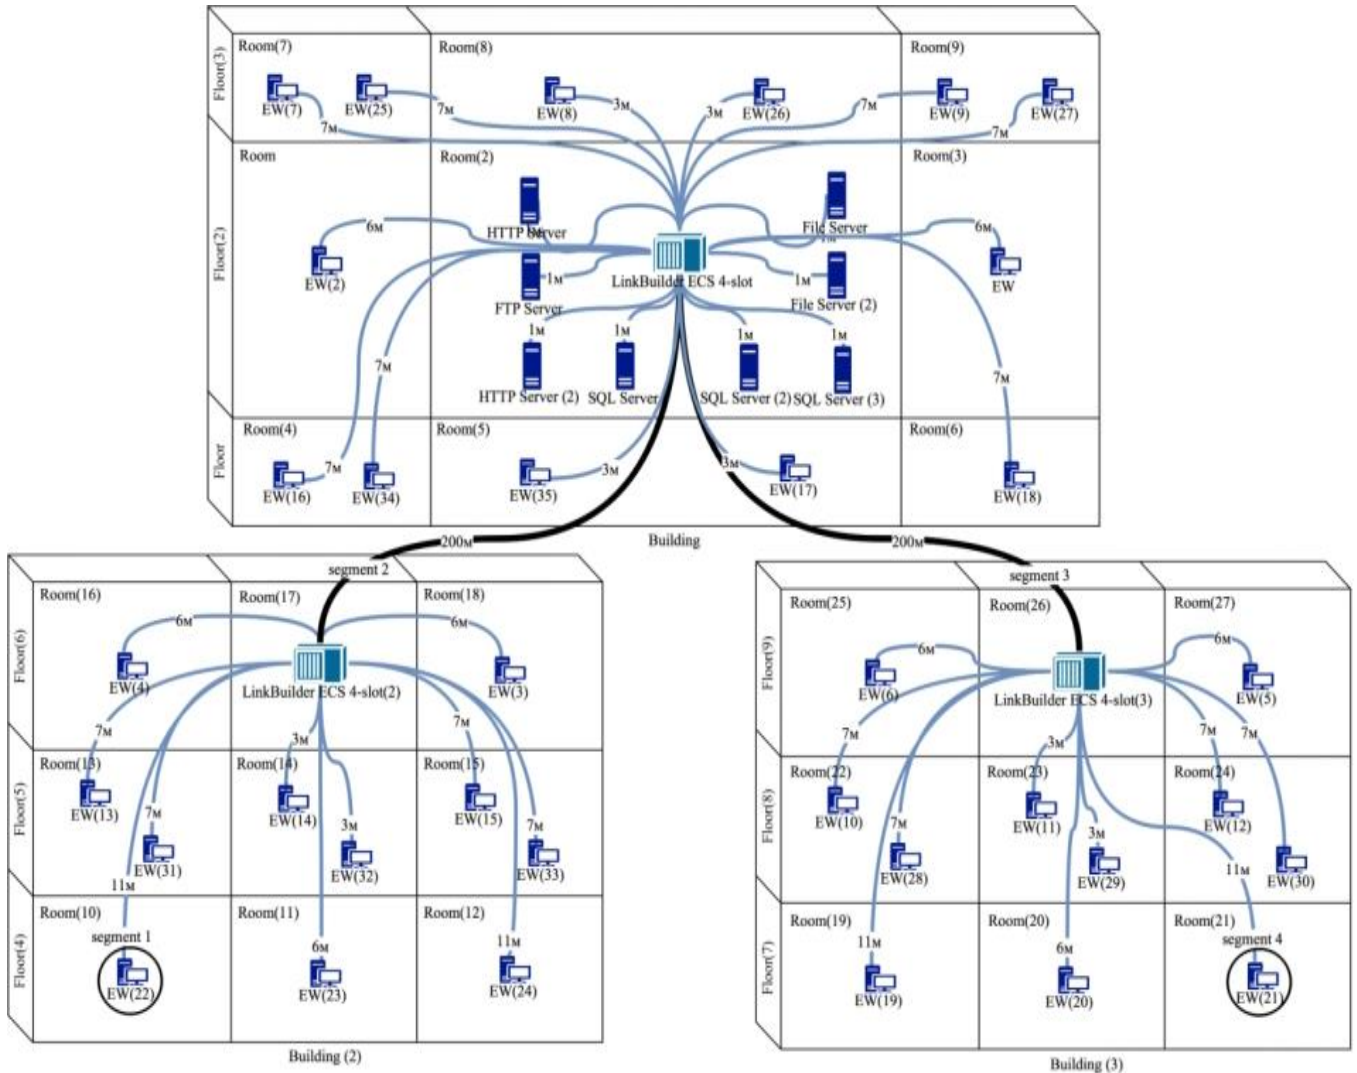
Floor(3) Room(7) Room(8) Room(9)
EW(7) EW(25) 7м 7м EW(8) 3м 3м EW(26) 7м EW(9) 7м EW(27)

Floor(2) Room Room(2) Room(3)
6м HTTP Server 1м File Server 1м 6м
EW(2) FTP Server 1м LinkBuilder ECS 4-slot 1м File Server (2) EW
1м 1м 1м 1м
7м 7м
HTTP Server (2) SQL Server SQL Server (2) SQL Server (3)

Floor Room(4) Room(5) Room(6)
EW(16) 7м EW(34) EW(35) 3м 3м EW(17) EW(18)

Building

200м 200м

segment 2 segment 3

Floor(6) Room(16) Room(17) Room(18)
6м 6м
EW(4) LinkBuilder ECS 4-slot(2) EW(3)
7м 3м 7м
Floor(5) Room(13) Room(14) Room(15)
EW(13) EW(14) 3м EW(15)
7м 7м
EW(31) EW(32) EW(33)
11м
Floor(4) Room(10) Room(11) Room(12)
segment 1 6м 11м
EW(22) EW(23) EW(24)

Building (2)

Floor(9) Room(25) Room(26) Room(27)
6м 6м
EW(6) LinkBuilder ECS 4-slot(3) EW(5)
7м 3м 7м 7м
Floor(8) Room(22) Room(23) Room(24)
EW(10) EW(11) EW(12)
7м 3м 11м
EW(28) EW(29) EW(30)
Floor(7) Room(19) Room(20) Room(21)
11м 6м segment 4
EW(19) EW(20) EW(21)

Building (3)